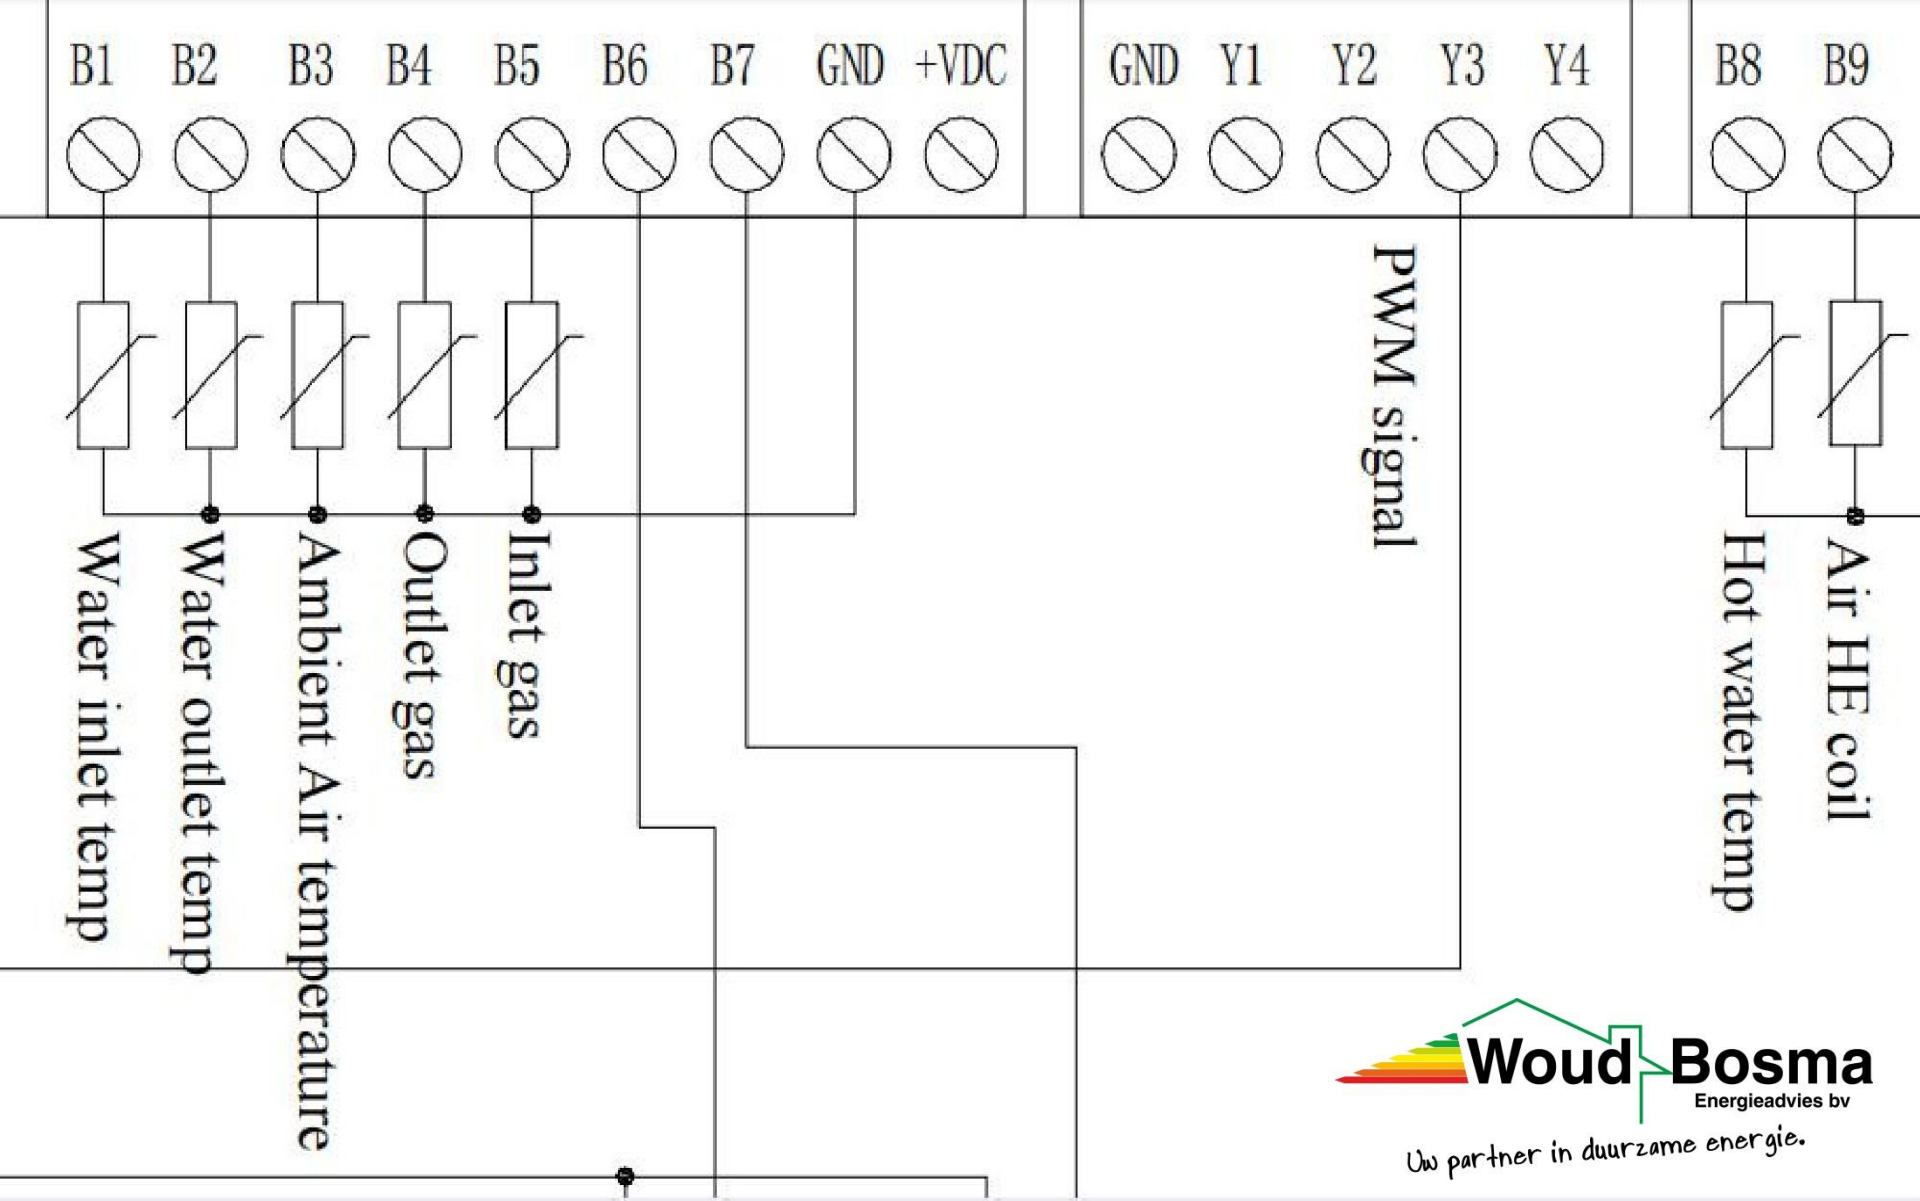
B1 B2 B3 B4 B5 B6 B7 GND +VDC

GND Y1 Y2 Y3 Y4

B8 B9

Water inlet temp

Water outlet temp

Ambient Air temperature

Outlet gas

Inlet gas

PWM signal

Hot water temp

Air HE coil

Woud Bosma
Energieadvies bv
Uw partner in duurzame energie.